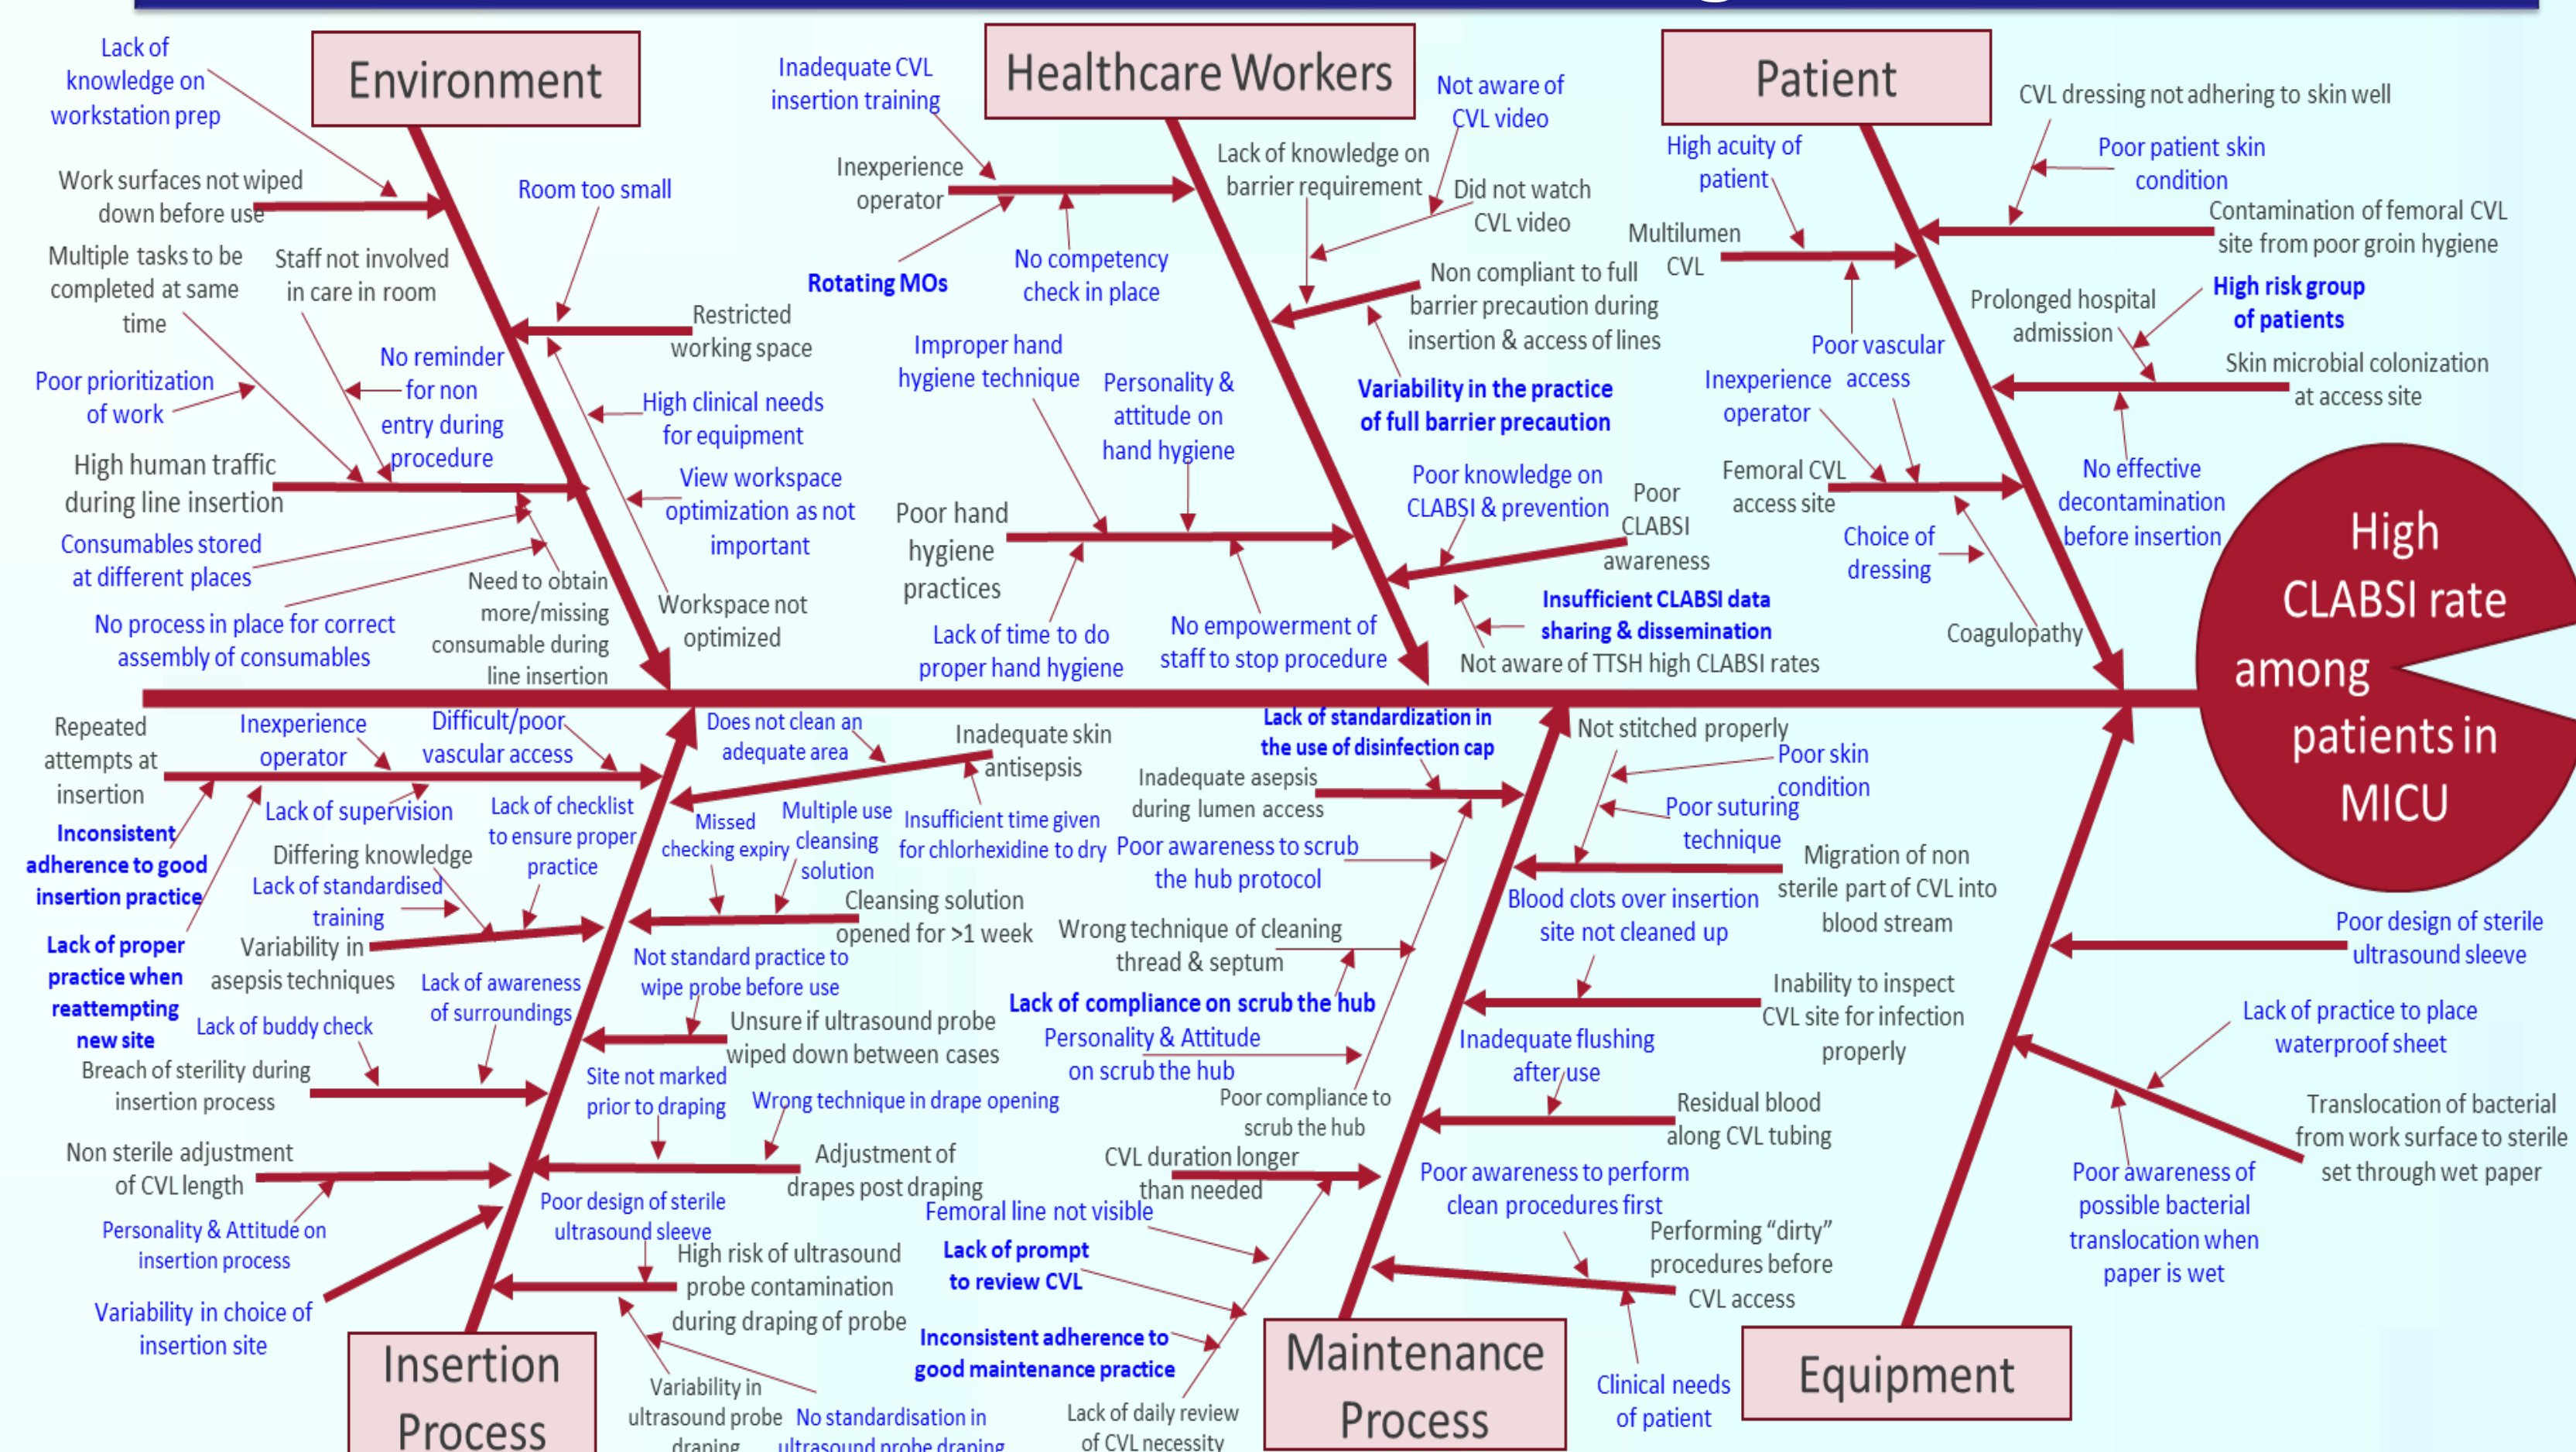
Environment

Lack of knowledge on workstation prep

Work surfaces not wiped down before use

Room too small

Multiple tasks to be completed at same time

Staff not involved in care in room

Restricted working space

No reminder for non entry during procedure

Poor prioritization of work

High clinical needs for equipment

High human traffic during line insertion

View workspace optimization as not important

Consumables stored at different places

Need to obtain more/missing consumable during line insertion

Workspace not optimized

No process in place for correct assembly of consumables

Healthcare Workers

Inadequate CVL insertion training

Inexperience operator

Rotating MOs

No competency check in place

Not aware of CVL video

Lack of knowledge on barrier requirement

Did not watch CVL video

Non compliant to full barrier precaution during insertion & access of lines

Variability in the practice of full barrier precaution

Improper hand hygiene technique

Personality & attitude on hand hygiene

Poor hand hygiene practices

Lack of time to do proper hand hygiene

No empowerment of staff to stop procedure

Poor knowledge on CLABSI & prevention

Poor CLABSI awareness

Insufficient CLABSI data sharing & dissemination

Not aware of TTSH high CLABSI rates

Patient

CVL dressing not adhering to skin well

High acuity of patient

Poor patient skin condition

Contamination of femoral CVL site from poor groin hygiene

Multilumen CVL

Prolonged hospital admission

High risk group of patients

Poor vascular access

Skin microbial colonization at access site

Inexperience operator

Femoral CVL access site

No effective decontamination before insertion

Choice of dressing

Coagulopathy

High CLABSI rate among patients in MICU

Repeated attempts at insertion

Inexperience operator

Difficult/poor vascular access

Does not clean an adequate area

Inadequate skin antisepsis

Lack of standardization in the use of disinfection cap

Inconsistent adherence to good insertion practice

Lack of supervision

Lack of checklist to ensure proper practice

Missed checking expiry

Multiple use cleansing solution

Insufficient time given for chlorhexidine to dry

Inadequate asepsis during lumen access

Poor awareness to scrub the hub protocol

Differing knowledge

Lack of standardised training

Cleansing solution opened for >1 week

Lack of proper practice when reattempting new site

Variability in asepsis techniques

Not standard practice to wipe probe before use

Wrong technique of cleaning thread & septum

Lack of awareness of surroundings

Lack of compliance on scrub the hub

Lack of buddy check

Unsure if ultrasound probe wiped down between cases

Personality & Attitude on scrub the hub

Breach of sterility during insertion process

Site not marked prior to draping

Wrong technique in drape opening

Poor compliance to scrub the hub

Non sterile adjustment of CVL length

Adjustment of drapes post draping

CVL duration longer than needed

Personality & Attitude on insertion process

Poor design of sterile ultrasound sleeve

Femoral line not visible

High risk of ultrasound probe contamination during draping of probe

Lack of prompt to review CVL

Variability in choice of insertion site

Inconsistent adherence to good maintenance practice

Insertion Process

Variability in ultrasound probe draping

No standardisation in ultrasound probe draping

Lack of daily review of CVL necessity

Maintenance Process

Not stitched properly

Poor skin condition

Poor suturing technique

Migration of non sterile part of CVL into blood stream

Blood clots over insertion site not cleaned up

Poor design of sterile ultrasound sleeve

Inability to inspect CVL site for infection properly

Lack of practice to place waterproof sheet

Inadequate flushing after use

Residual blood along CVL tubing

Translocation of bacterial from work surface to sterile set through wet paper

Poor awareness to perform clean procedures first

Poor awareness of possible bacterial translocation when paper is wet

Performing “dirty” procedures before CVL access

Clinical needs of patient

Equipment